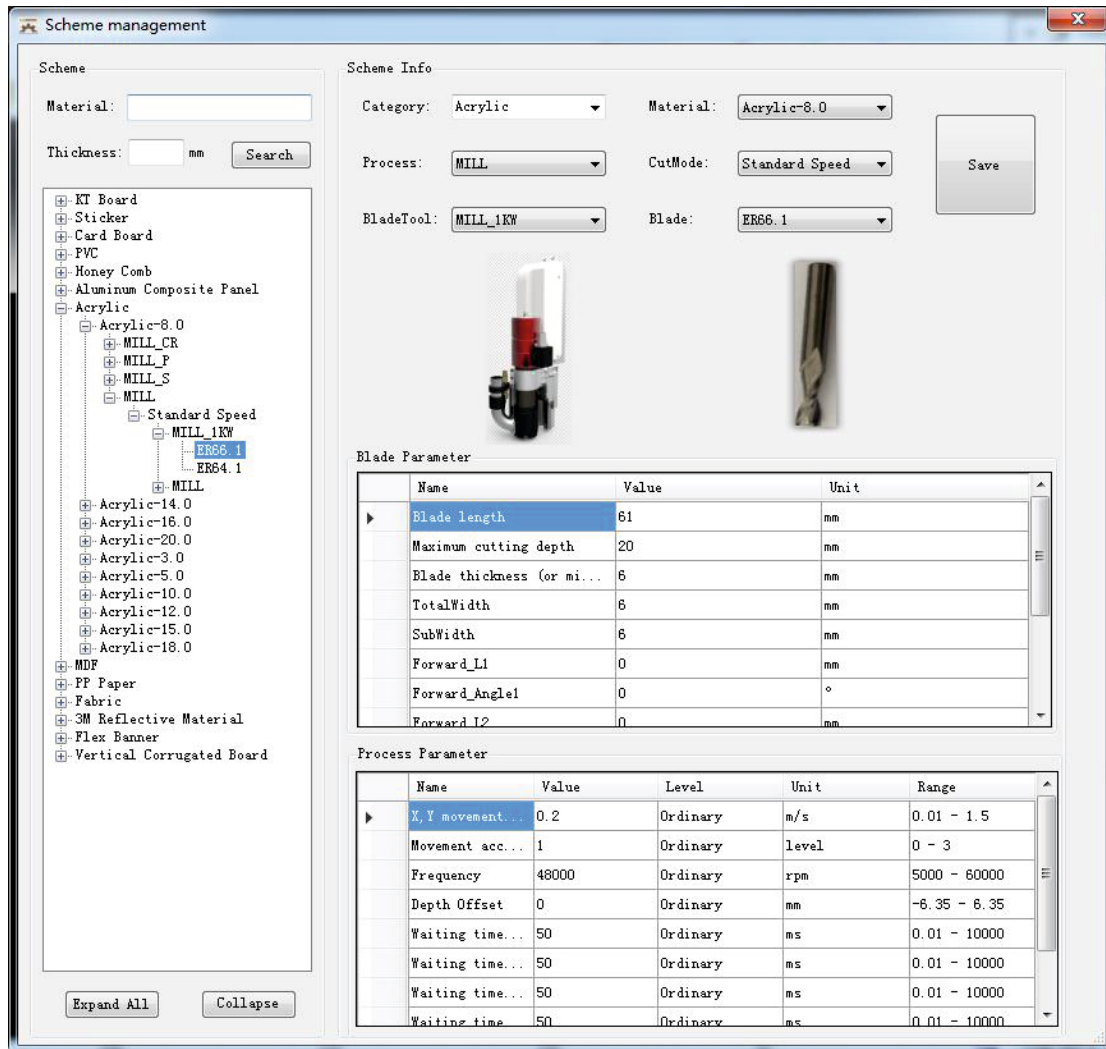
Scheme management

Scheme

Material:

Thickness: mm Search

KT Board
Sticker
Card Board
PVC
Honey Comb
Aluminum Composite Panel
Acrylic
Acrylic-8.0
MILL_CR
MILL_P
MILL_S
MILL
Standard Speed
MILL_1KW
ER66.1
ER64.1
MILL
Acrylic-14.0
Acrylic-16.0
Acrylic-20.0
Acrylic-3.0
Acrylic-5.0
Acrylic-10.0
Acrylic-12.0
Acrylic-15.0
Acrylic-18.0
MDF
PP Paper
Fabric
3M Reflective Material
Flex Banner
Vertical Corrugated Board

Expand All Collapse

Scheme Info

Category: Acrylic Material: Acrylic-8.0

Process: MILL CutMode: Standard Speed

BladeTool: MILL_1KW Blade: ER66.1

Save

Blade Parameter

| Name | Value | Unit |
|---|---|---|
| Blade length | 61 | mm |
| Maximum cutting depth | 20 | mm |
| Blade thickness (or mi... | 6 | mm |
| TotalWidth | 6 | mm |
| SubWidth | 6 | mm |
| Forward_L1 | 0 | mm |
| Forward_Angle1 | 0 | ° |
| Forward_L2 | 0 | mm |

Process Parameter

| Name | Value | Level | Unit | Range |
|---|---|---|---|---|
| X,Y movement... | 0.2 | Ordinary | m/s | 0.01 - 1.5 |
| Movement acc... | 1 | Ordinary | level | 0 - 3 |
| Frequency | 48000 | Ordinary | rpm | 5000 - 60000 |
| Depth Offset | 0 | Ordinary | mm | -6.35 - 6.35 |
| Waiting time... | 50 | Ordinary | ms | 0.01 - 10000 |
| Waiting time... | 50 | Ordinary | ms | 0.01 - 10000 |
| Waiting time... | 50 | Ordinary | ms | 0.01 - 10000 |
| Waiting time... | 50 | Ordinary | ms | 0.01 - 10000 |